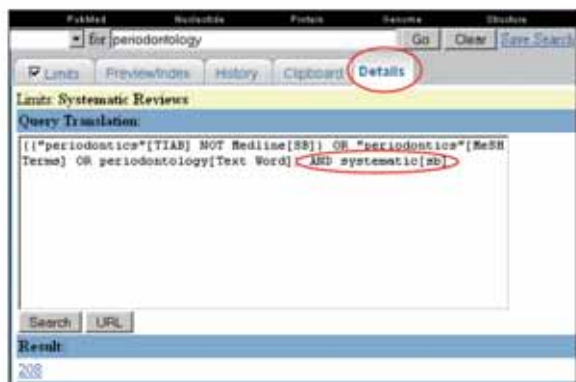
PubMed Nucleotide Protein Genome Structure

for periodontology Go Clear Save Search

Limits Preview/Index History Clipboard Details

Limits: Systematic Reviews

Query Translation:

(("periodontics"[TIAB] NOT Medline[SB]) OR "periodontics"[MeSH Terms] OR periodontology[Text Word]) AND systematic[sb]

Search URL

Result:

208